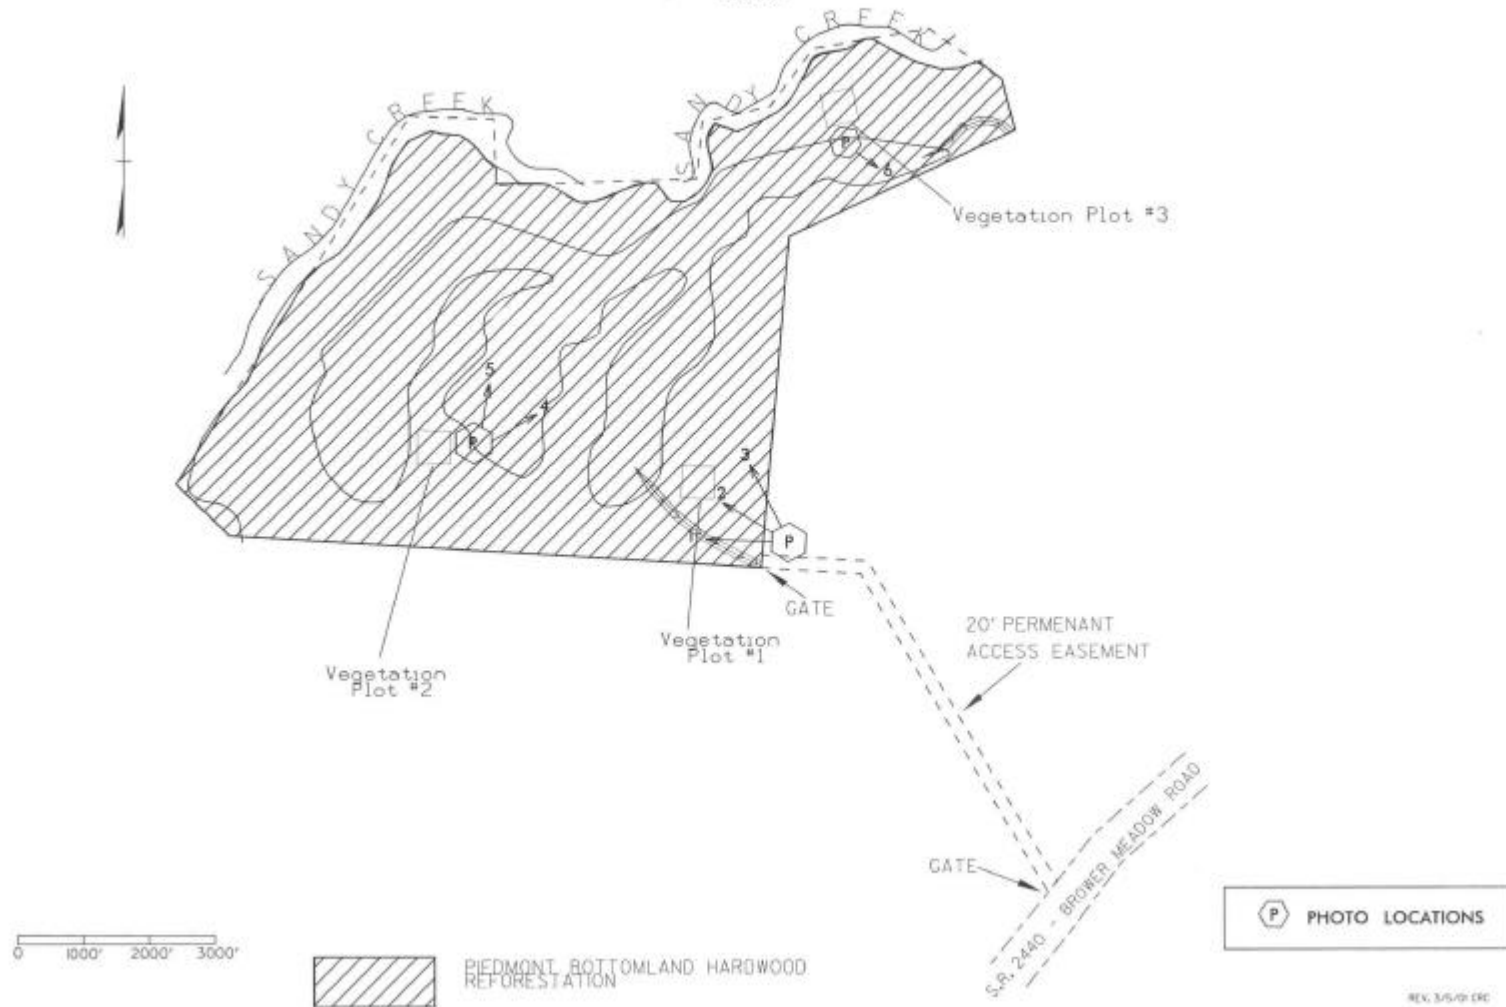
SANDY CREEK

SANDY CREEK

P

6

Vegetation Plot #3

5

4

P

3

2

1

P

GATE

Vegetation Plot #1

Vegetation Plot #2

20' PERMENANT ACCESS EASEMENT

S.R. 2440 - BROWER MEADOW ROAD

GATE

P PHOTO LOCATIONS

0 1000' 2000' 3000'

PIEDMONT BOTTOMLAND HARDWOOD REFORESTATION

REV. 3/5/01 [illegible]